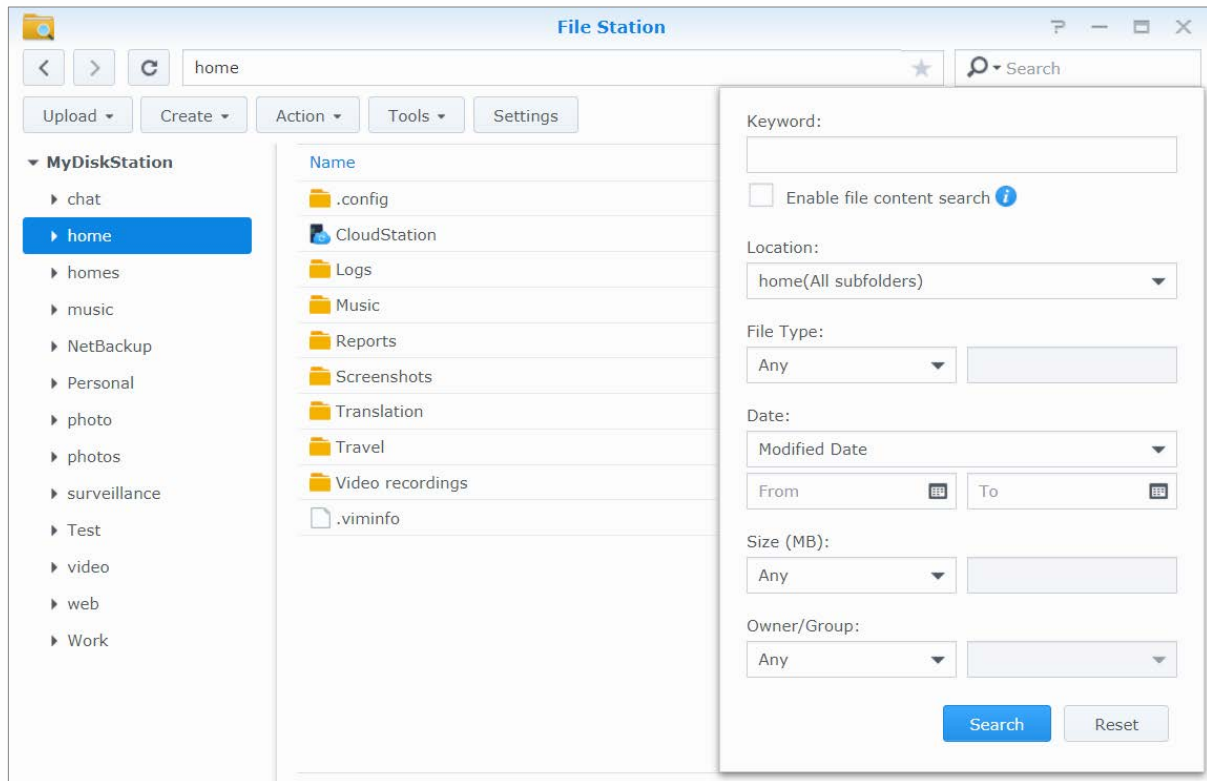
File Station

home

Search

Upload
Create
Action
Tools
Settings

MyDiskStation
chat
home
homes
music
NetBackup
Personal
photo
photos
surveillance
Test
video
web
Work

Name
.config
CloudStation
Logs
Music
Reports
Screenshots
Translation
Travel
Video recordings
.viminfo

Keyword:

Enable file content search

Location:
home(All subfolders)

File Type:
Any

Date:
Modified Date
From
To

Size (MB):
Any

Owner/Group:
Any

Search
Reset